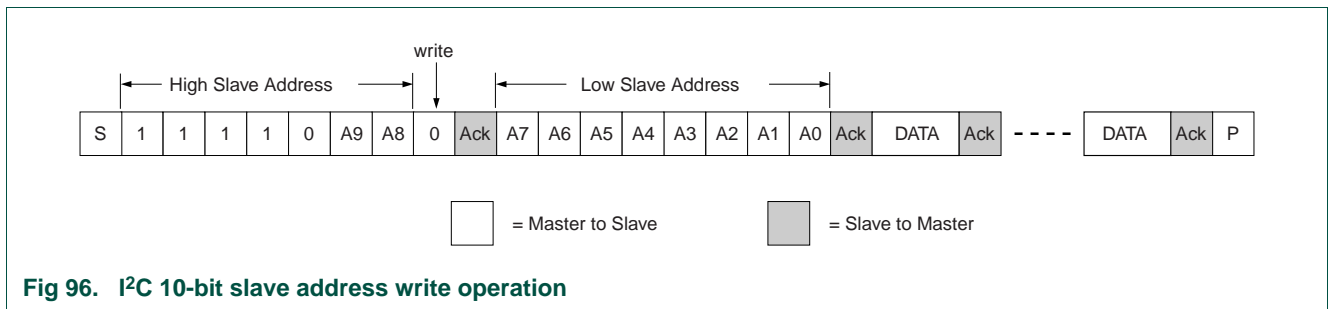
write

High Slave Address

Low Slave Address

| S | 1 | 1 | 1 | 1 | 0 | A9 | A8 | 0 | Ack | A7 | A6 | A5 | A4 | A3 | A2 | A1 | A0 | Ack | DATA | Ack | - - - - | DATA | Ack | P |
|---|---|---|---|---|---|---|---|---|---|---|---|---|---|---|---|---|---|---|---|---|---|---|---|---|

= Master to Slave

= Slave to Master

Fig 96. I$^2$C 10-bit slave address write operation